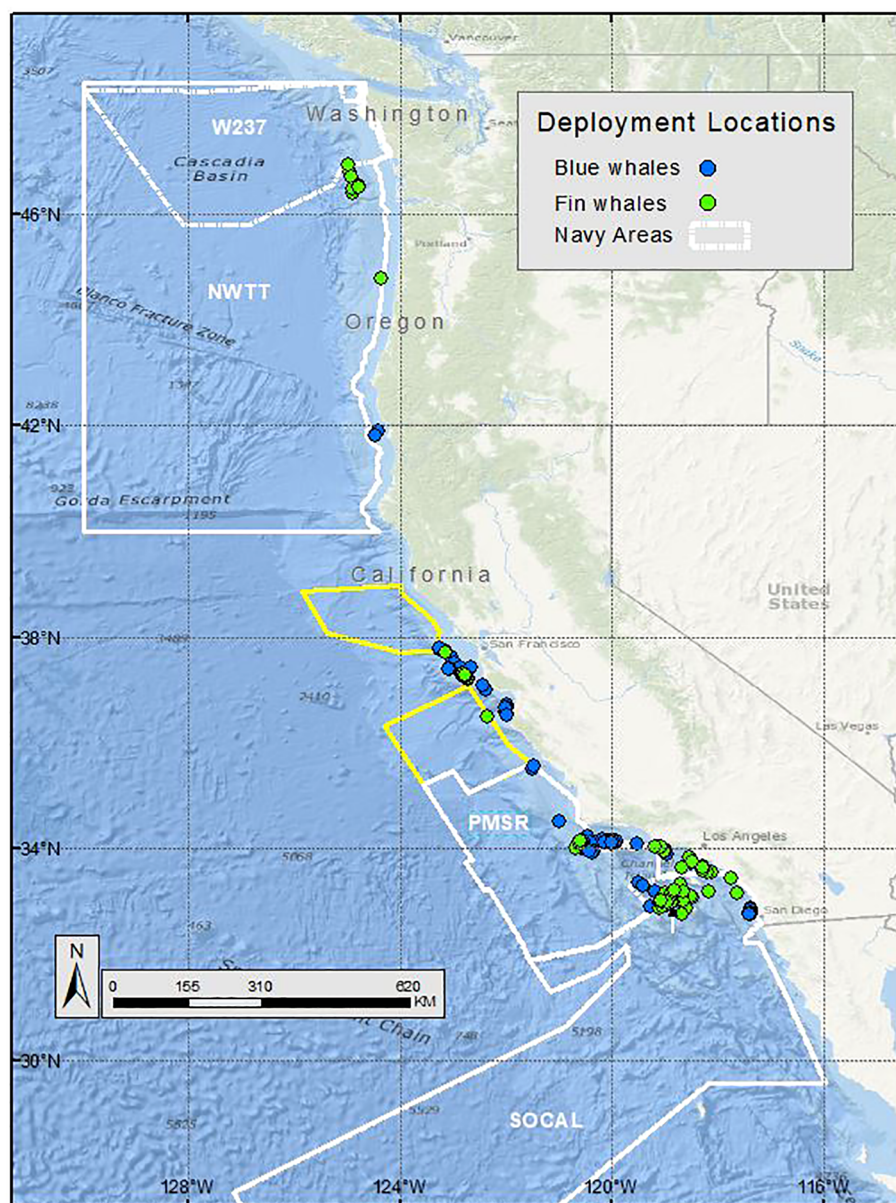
Deployment Locations
Blue whales
Fin whales
Navy Areas

Vancouver
3507
W237
Washington
Seattle
Cascadia Basin
46°N
Portland
NWTT
Blanco Fracture Zone
Oregon
1387
8236
42°N
Gorda Escarpment
1195
California
United States
38°N
San Francisco
2410
Las Vegas
PMSR
34°N
Los Angeles
5068
San Diego
N
0 155 310 620 KM
748
5198
30°N
5329
5835
SOCAL
128°W
124°W
120°W
116°W